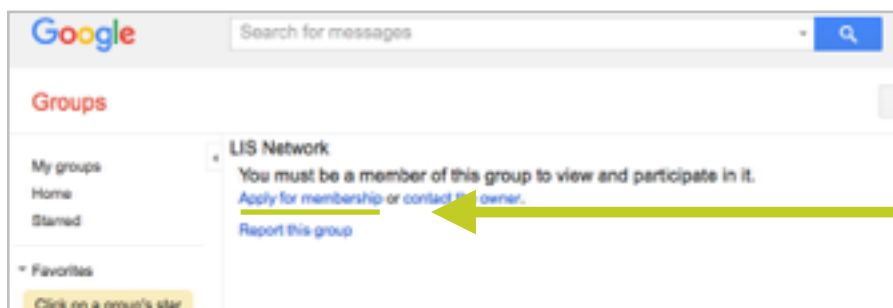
Google

Search for messages

Groups

My groups
Home
Starred

Favorites

Click on a group's star

LIS Network

You must be a member of this group to view and participate in it.

Apply for membership or contact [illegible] owner.

Report this group